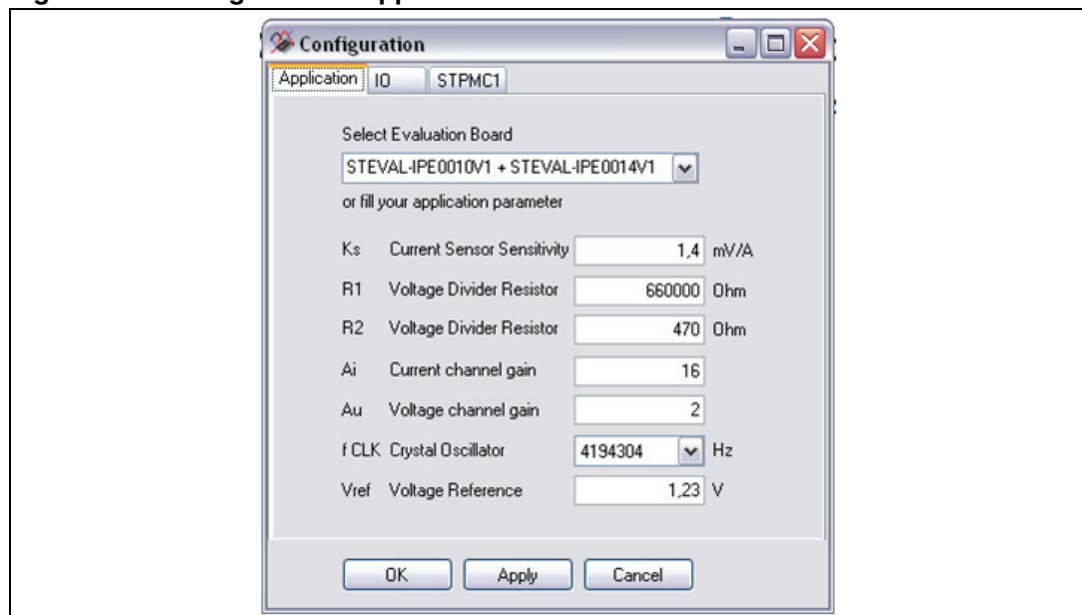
Configuration

Application IO STPMC1

Select Evaluation Board

STEVAL-IPE0010V1 + STEVAL-IPE0014V1

or fill your application parameter

Ks Current Sensor Sensitivity 1,4 mV/A

R1 Voltage Divider Resistor 660000 Ohm

R2 Voltage Divider Resistor 470 Ohm

Ai Current channel gain 16

Au Voltage channel gain 2

f CLK Crystal Oscillator 4194304 Hz

Vref Voltage Reference 1,23 V

OK Apply Cancel